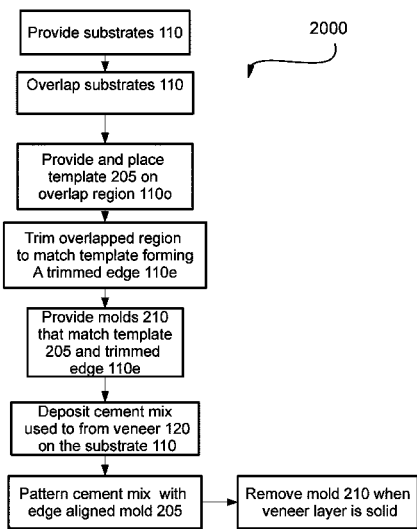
Provide substrates 110

2000

Overlap substrates 110

Provide and place template 205 on overlap region 110o

Trim overlapped region to match template forming A trimmed edge 110e

Provide molds 210 that match template 205 and trimmed edge 110e

Deposit cement mix used to from veneer 120 on the substrate 110

Pattern cement mix with edge aligned mold 205

Remove mold 210 when veneer layer is solid